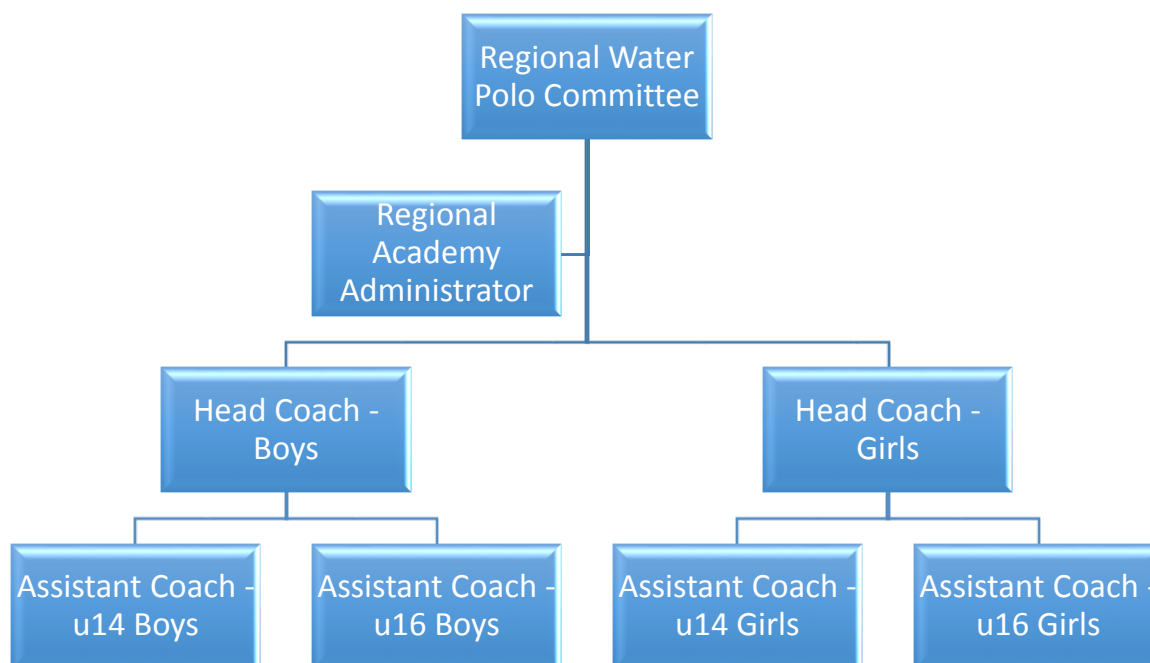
Regional Water Polo Committee

Regional Academy Administrator

Head Coach - Boys

Head Coach - Girls

Assistant Coach - u14 Boys

Assistant Coach - u16 Boys

Assistant Coach - u14 Girls

Assistant Coach - u16 Girls